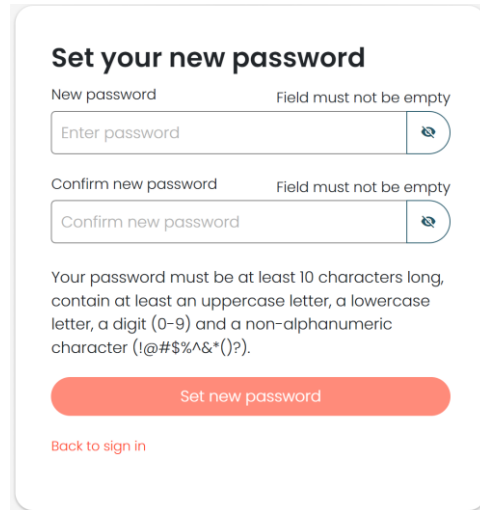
Set your new password

New password

Field must not be empty

Enter password

Confirm new password

Field must not be empty

Confirm new password

Your password must be at least 10 characters long, contain at least an uppercase letter, a lowercase letter, a digit (0-9) and a non-alphanumeric character (!@#$%^&*()?).

Set new password

Back to sign in